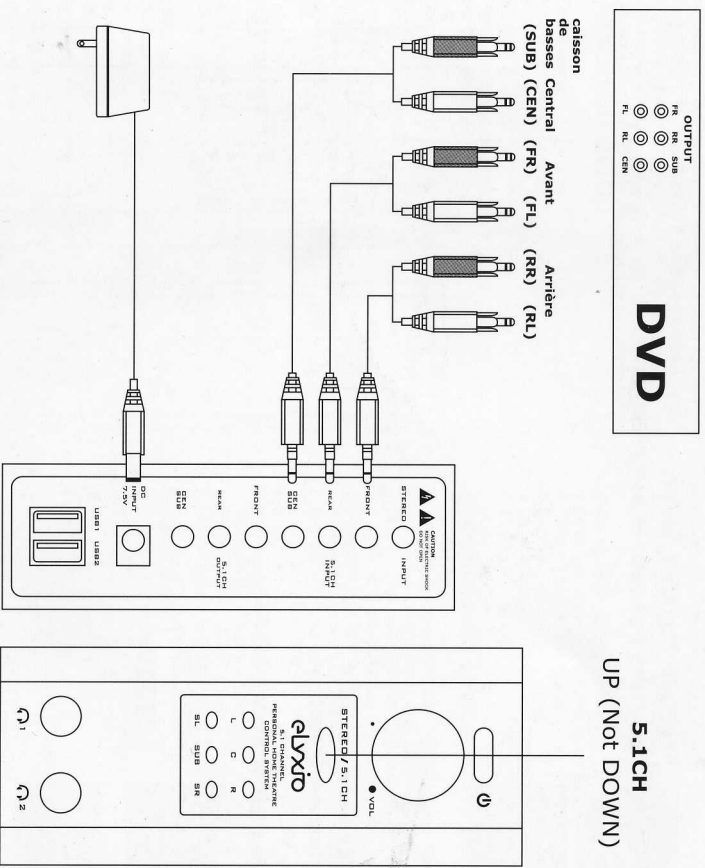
DVD

OUTPUT
FR RR SUB
FL RL CEN

caisson de basses (SUB)
Central (CEN)
Avant (FR) (FL)
Arrière (RR) (RL)

STEREO
FRONT
REAR
CEN SUB
FRONT
REAR
CEN SUB
DC INPUT 7.5V
USB1 USB2
CAUTION RISK OF ELECTRIC SHOCK DO NOT OPEN
INPUT
5.1CH INPUT
5.1CH OUTPUT

5.1CH
UP (Not DOWN)

VOL
STEREO / 5.1 CH
elyxir
5.1 CHANNEL PERSONAL HOME THEATRE CONTROL SYSTEM
L C R
SL SUB SR
1
2